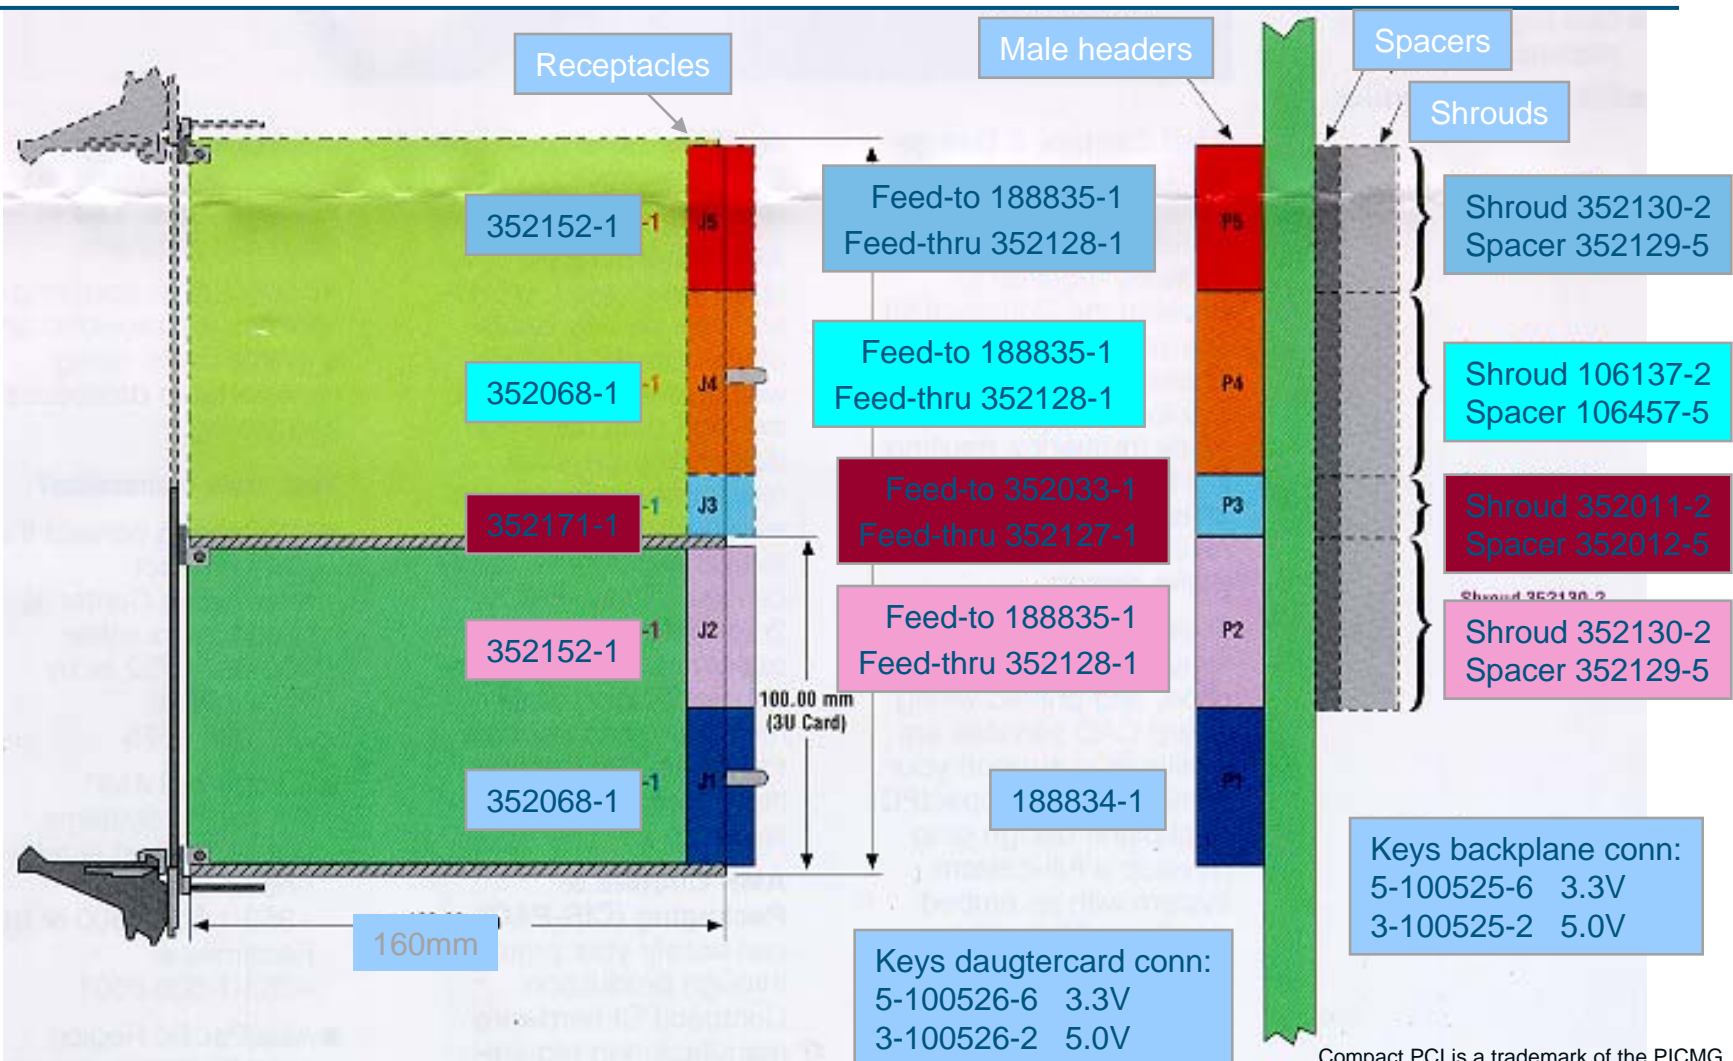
Receptacles

Male headers

Spacers

Shrouds

352152-1 -1 J5

Feed-to 188835-1
Feed-thru 352128-1

P5

Shroud 352130-2
Spacer 352129-5

352068-1 -1 J4

Feed-to 188835-1
Feed-thru 352128-1

P4

Shroud 106137-2
Spacer 106457-5

352171-1 -1 J3

Feed-to 352033-1
Feed-thru 352127-1

P3

Shroud 352011-2
Spacer 352012-5

352152-1 -1 J2

Feed-to 188835-1
Feed-thru 352128-1

P2

Shroud 352130-2
Spacer 352129-5

100.00 mm
(3U Card)

352068-1 -1 J1

188834-1

P1

Keys backplane conn:
5-100525-6 3.3V
3-100525-2 5.0V

160mm

Keys daugtercard conn:
5-100526-6 3.3V
3-100526-2 5.0V

Compact PCI is a trademark of the PICMG